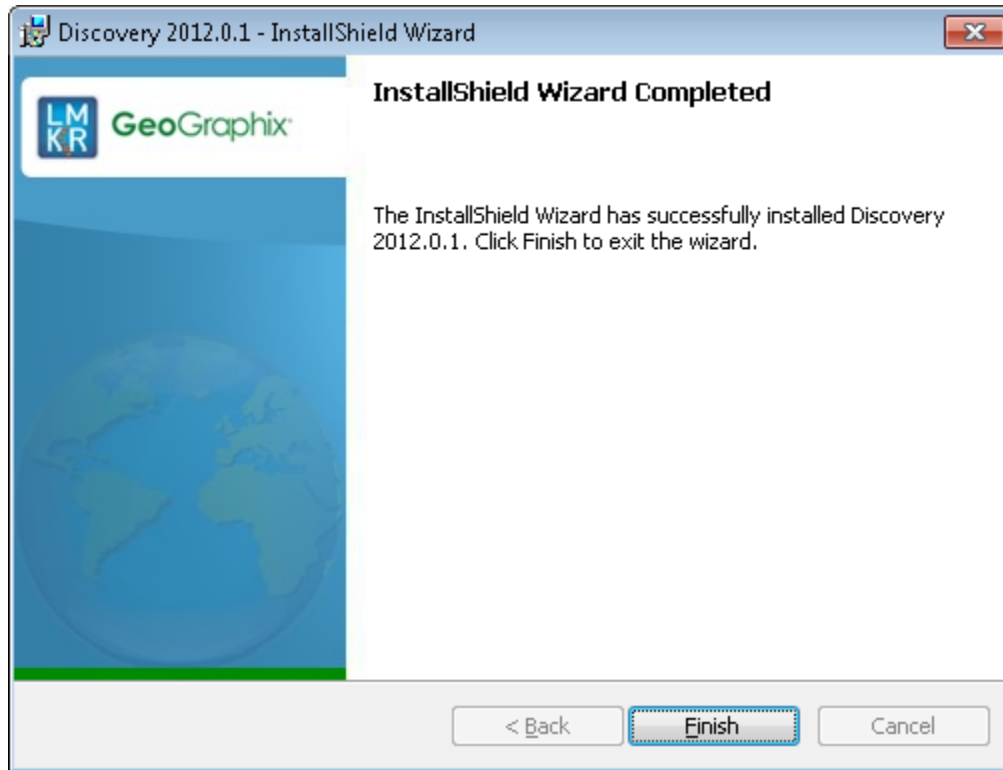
Discovery 2012.0.1 - InstallShield Wizard

LMKR GeoGraphix

InstallShield Wizard Completed

The InstallShield Wizard has successfully installed Discovery 2012.0.1. Click Finish to exit the wizard.

< Back
Finish
Cancel